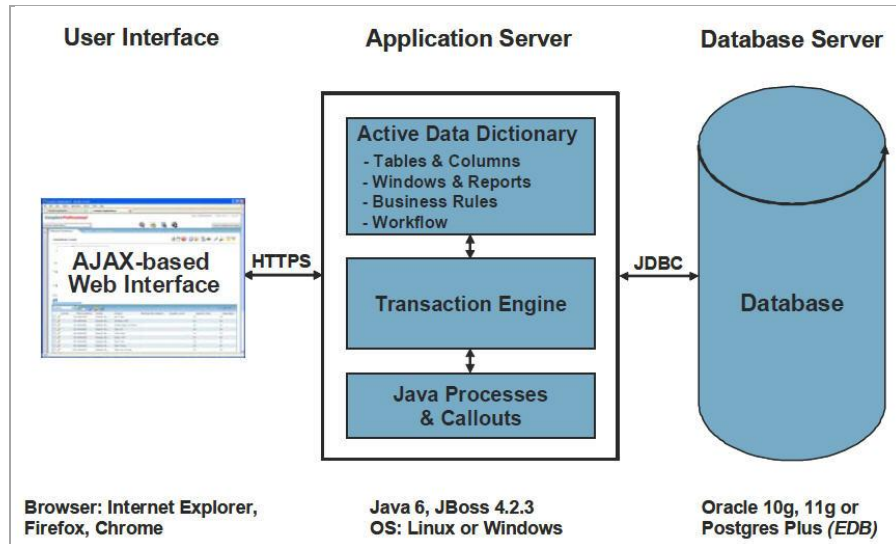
User Interface

Application Server

Database Server

Active Data Dictionary
- Tables & Columns
- Windows & Reports
- Business Rules
- Workflow

AJAX-based Web Interface

HTTPS

JDBC

Transaction Engine

Database

Java Processes & Callouts

Browser: Internet Explorer, Firefox, Chrome

Java 6, JBoss 4.2.3
OS: Linux or Windows

Oracle 10g, 11g or Postgres Plus *(EDB)*